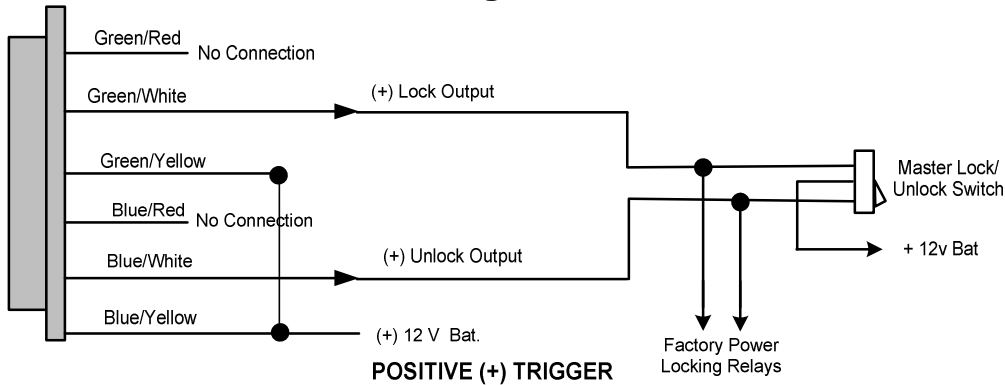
Green/Red
No Connection
Green/White
(+) Lock Output
Green/Yellow
Master Lock/
Unlock Switch
Blue/Red
No Connection
+ 12v Bat
Blue/White
(+) Unlock Output
Blue/Yellow
(+) 12 V Bat.
Factory Power
Locking Relays
POSITIVE (+) TRIGGER